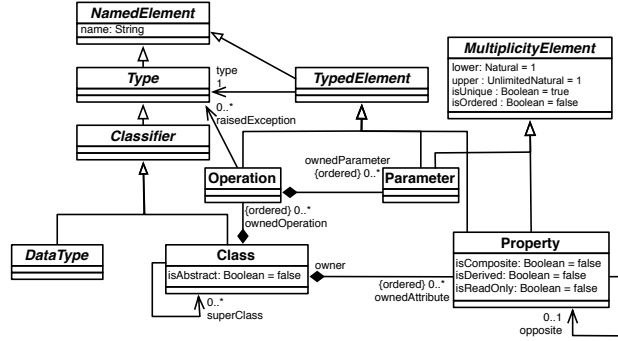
NamedElement
name: String

Type

type
1

TypedElement

0..*
raisedException

Classifier

MultiplicityElement
lower: Natural = 1
upper : UnlimitedNatural = 1
isUnique : Boolean = true
isOrdered : Boolean = false

ownedParameter
{ordered} 0..*

Operation

Parameter

{ordered} 0..*
ownedOperation

DataType

Class
isAbstract: Boolean = false

owner

{ordered} 0..*
ownedAttribute

Property
isComposite: Boolean = false
isDerived: Boolean = false
isReadOnly: Boolean = false

0..*
superClass

0..1
opposite